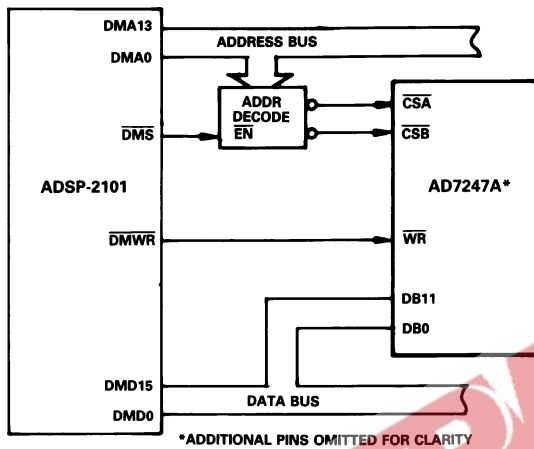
DMA13

DMA0

ADDRESS BUS

ADDR DECODE

$\overline{EN}$

$\overline{DMS}$

$\overline{CSA}$

$\overline{CSB}$

ADSP-2101

AD7247A*

$\overline{DMWR}$

$\overline{WR}$

DB11

DB0

DMD15

DMD0

DATA BUS

*ADDITIONAL PINS OMITTED FOR CLARITY